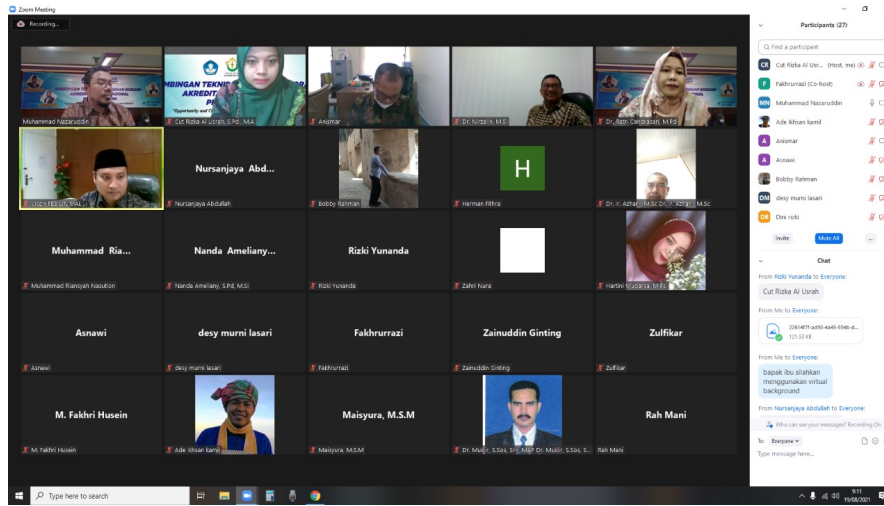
Zoom Meeting

Recording...

MBINGAN TEKNIS AKREDITA

Muhammad Nazaruddin

Cut Rizka Al Usrah, S.Pd., M.A

Anismar

Dr. Nirzalin, M.Si

Dr. Ratri Candrasari, M.Pd

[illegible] FEB UNIMAL

Nursanjaya Abd...

Nursanjaya Abdullah

Bobby Rahman

H

Herman Fithra

Dr. Ir. Azhar, M.Sc

Muhammad Ria...

Muhammad Riansyah Nasution

Nanda Ameliany...

Nanda Ameliany, S.Pd, M.Si

Rizki Yunanda

Rizki Yunanda

Zahri Nura

Hartini Mutiara, M.Pd

Asnawi

Asnawi

desy murni lasari

desy murni lasari

Fakhrurrazi

Fakhrurrazi

Zainuddin Ginting

Zainuddin Ginting

Zulfikar

Zulfikar

M. Fakhri Husein

M. Fakhri Husein

Ade Ikhsan kamil

Maisyura, M.S.M

Maisyura, M.S.M

Dr. Mukir, S.Sos, SH, M.AP

Rah Mani

Rah Mani

Participants (27)

Find a participant

Cut Rizka Al Usr... (Host, me)

Fakhrurrazi (Co-host)

Muhammad Nazaruddin

Ade Ikhsan kamil

Anismar

Asnawi

Bobby Rahman

desy murni lasari

Dini rizki

Invite

Mute All

...

Chat

From Rizki Yunanda to Everyone:

Cut Rizka Al Usrah

From Me to Everyone:

2261ff7f-ad90-4a45-934b-d...
121.53 KB

From Me to Everyone:

bapak ibu silahkan menggunakan virtual background

From Nursanjaya Abdullah to Everyone:

Who can see your messages? Recording On

To: Everyone

Type message here...

Type here to search

9:11
11/08/2021